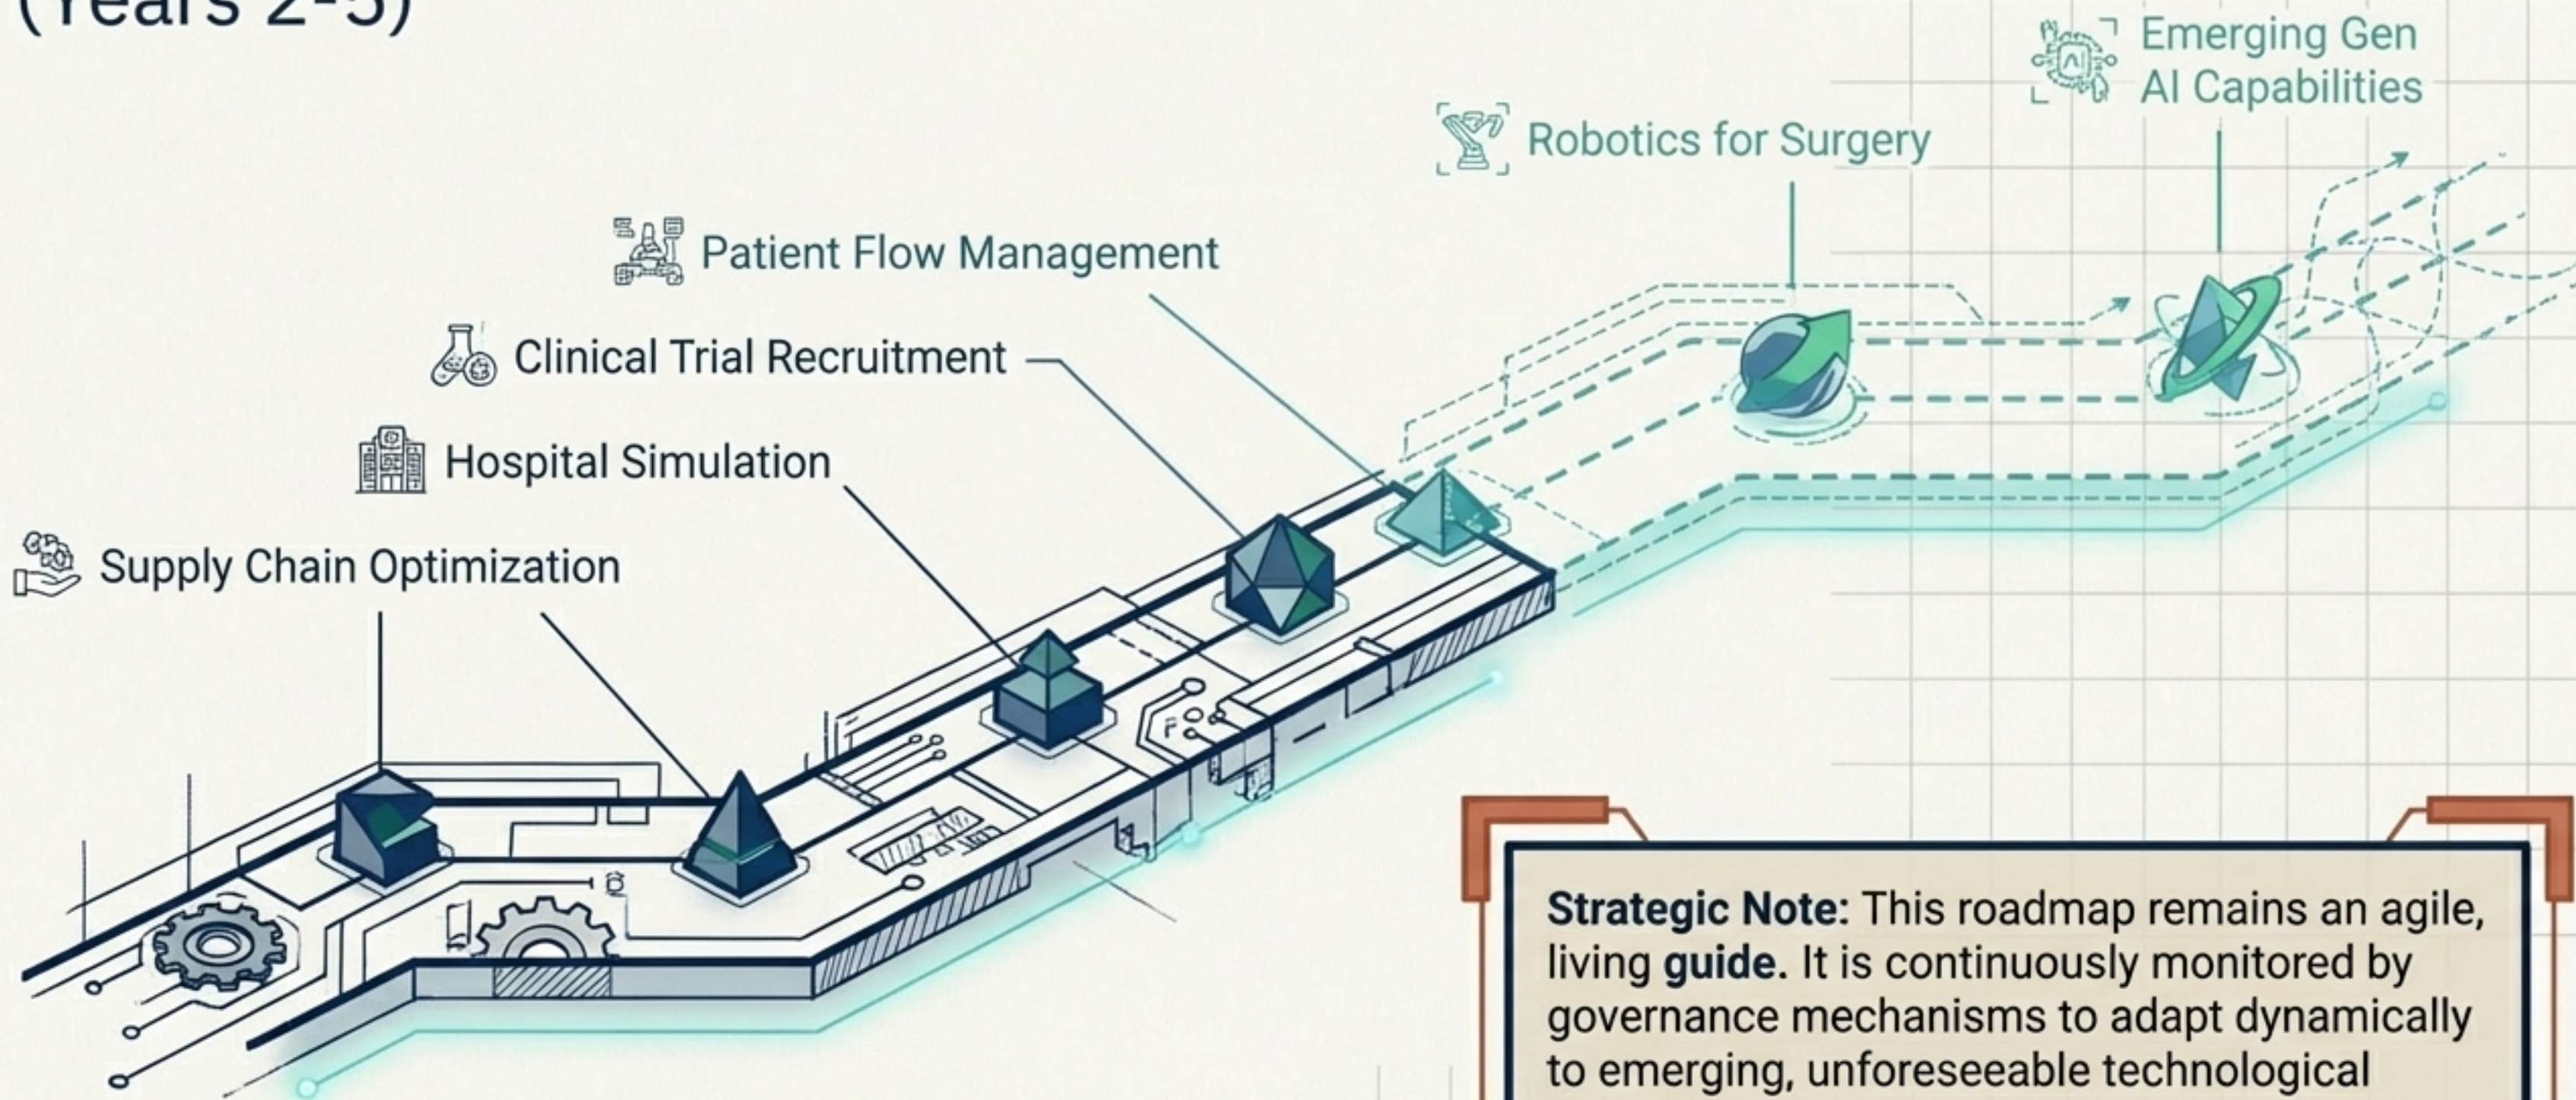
(Years 2-5)

Emerging Gen AI Capabilities

Robotics for Surgery

Patient Flow Management

Clinical Trial Recruitment

Hospital Simulation

Supply Chain Optimization

**Strategic Note:** This roadmap remains an agile, living **guide.** It is continuously monitored by governance mechanisms to adapt dynamically to emerging, unforeseeable technological